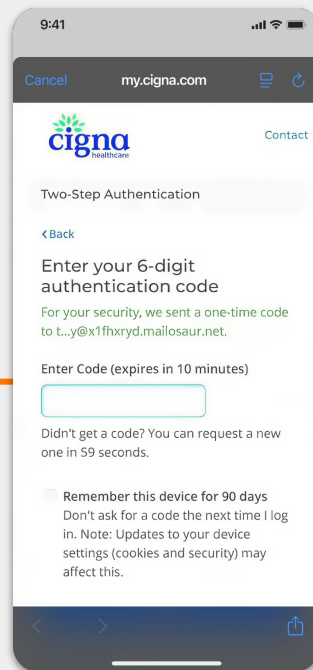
9:41

Cancel my.cigna.com

cigna healthcare

Contact

Two-Step Authentication

‹Back

Enter your 6-digit authentication code

For your security, we sent a one-time code to t...y@x1fhxryd.mailosaur.net.

Enter Code (expires in 10 minutes)

Didn't get a code? You can request a new one in 59 seconds.

Remember this device for 90 days
Don't ask for a code the next time I log in. Note: Updates to your device settings (cookies and security) may affect this.